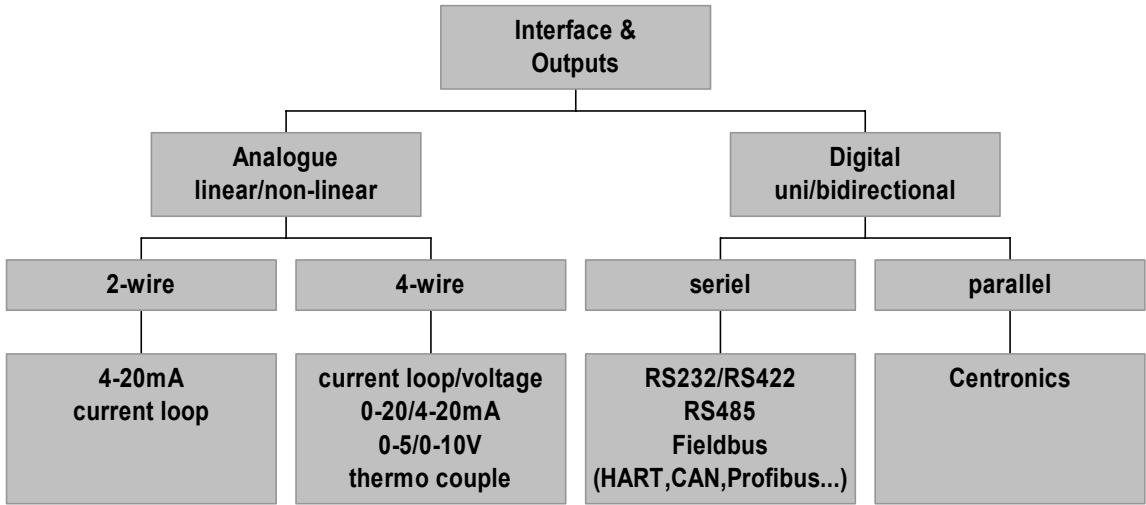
Interface & Outputs

Analogue linear/non-linear

Digital uni/bidirectional

2-wire

4-wire

seriel

parallel

4-20mA
current loop

current loop/voltage
0-20/4-20mA
0-5/0-10V
thermo couple

RS232/RS422
RS485
Fieldbus
(HART,CAN,Profibus...)

Centronics